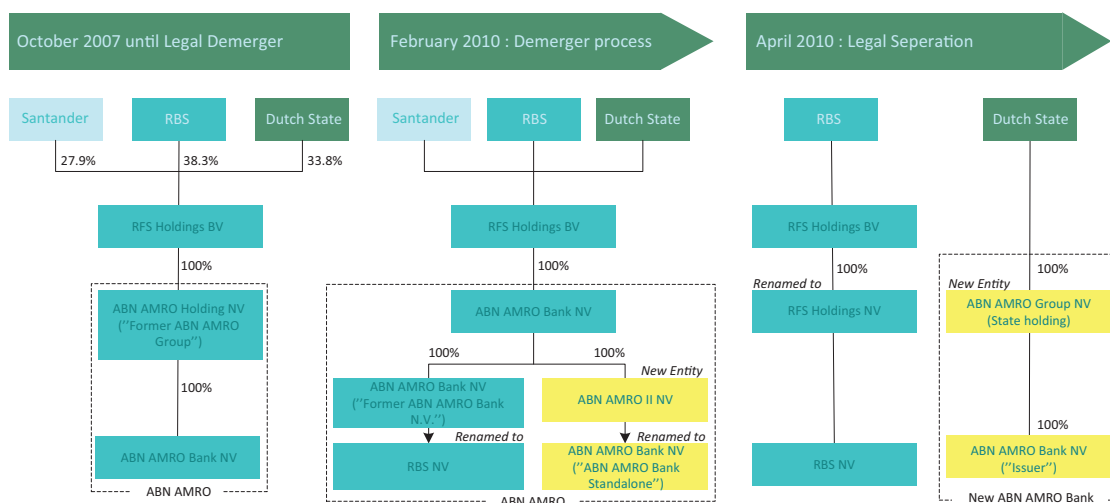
October 2007 until Legal Demerger

Santander

RBS

Dutch State

27.9%

38.3%

33.8%

RFS Holdings BV

100%

ABN AMRO Holding NV (''Former ABN AMRO Group'')

100%

ABN AMRO Bank NV

ABN AMRO

February 2010 : Demerger process

Santander

RBS

Dutch State

RFS Holdings BV

100%

ABN AMRO Bank NV

100%

100%

New Entity

ABN AMRO Bank NV (''Former ABN AMRO Bank N.V.'')

ABN AMRO II NV

Renamed to

Renamed to

RBS NV

ABN AMRO Bank NV (''ABN AMRO Bank Standalone'')

ABN AMRO

April 2010 : Legal Seperation

RBS

Dutch State

RFS Holdings BV

100%

Renamed to

RFS Holdings NV

RBS NV

100%

New Entity

ABN AMRO Group NV (State holding)

100%

ABN AMRO Bank NV (''Issuer'')

New ABN AMRO Bank